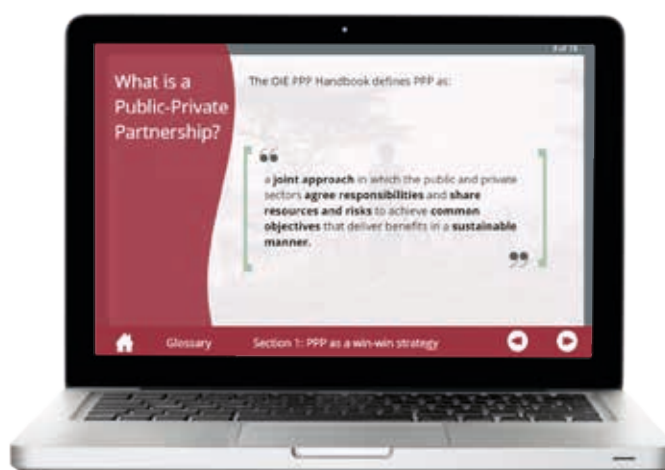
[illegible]

What is a Public-Private Partnership?

The OIE PPP Handbook defines PPP as:

“

a joint approach in which the public and private sectors agree responsibilities and share resources and risks to achieve common objectives that deliver benefits in a sustainable manner.

”

Glossary

Section 1: PPP as a win-win strategy